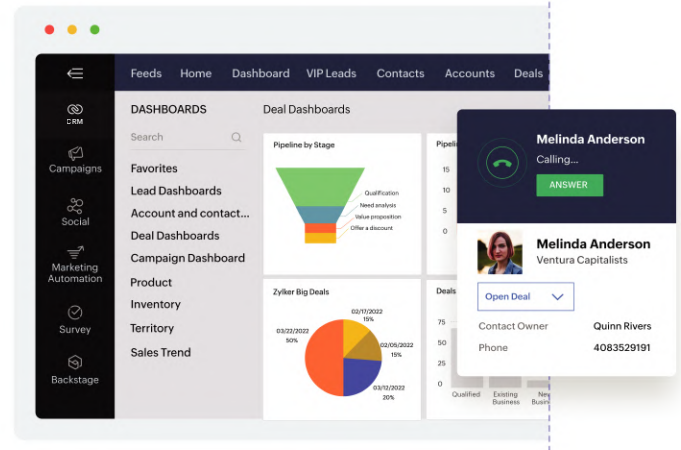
CRM
Campaigns
Social
Marketing Automation
Survey
Backstage

Feeds Home Dashboard VIP Leads Contacts Accounts Deals

DASHBOARDS
Search
Favorites
Lead Dashboards
Account and contact...
Deal Dashboards
Campaign Dashboard
Product
Inventory
Territory
Sales Trend

Deal Dashboards

Pipeline by Stage
Qualification
Need analysis
Value proposition
Offer a discount

Pipeli
15
10
5
0

Zylker Big Deals
02/17/2022
15%
03/22/2022
50%
02/05/2022
15%
03/12/2022
20%

Deals
75
50
25
0
Qualified
Existing Business
New Busi

Melinda Anderson
Calling...
ANSWER

Melinda Anderson
Ventura Capitalists
Open Deal
Contact Owner Quinn Rivers
Phone 4083529191